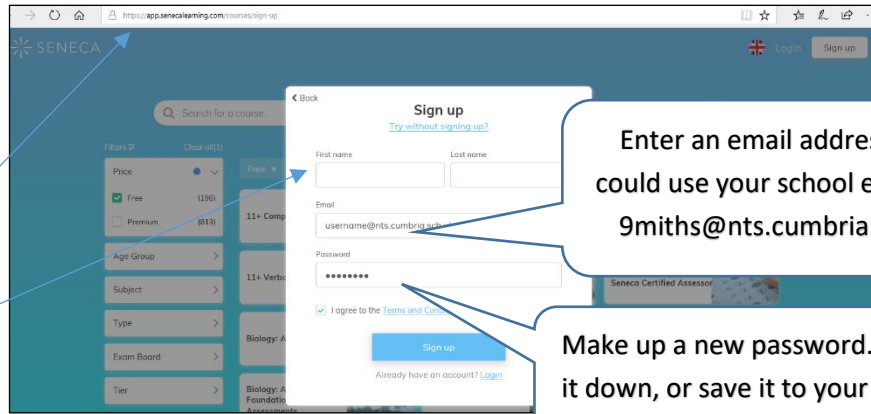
https://app.senecalearning.com/courses/sign-up

SENECA

Login Sign up

Search for a course...

Filters Clear all(1)

Price

Free (196)

Premium (813)

Free ×

11+ Comp

11+ Verbo

Age Group

Subject

Type

Exam Board

Tier

Biology: A

Biology: A Foundatio Assessments

Seneca Certified Assessor

Back

Sign up

Try without signing up?

First name

Last name

Email

username@nts.cumbria.sch

Password

••••••••

I agree to the Terms and Cond

Sign up

Already have an account? Login

Enter an email addres could use your school e 9miths@nts.cumbria

Make up a new password. it down, or save it to your